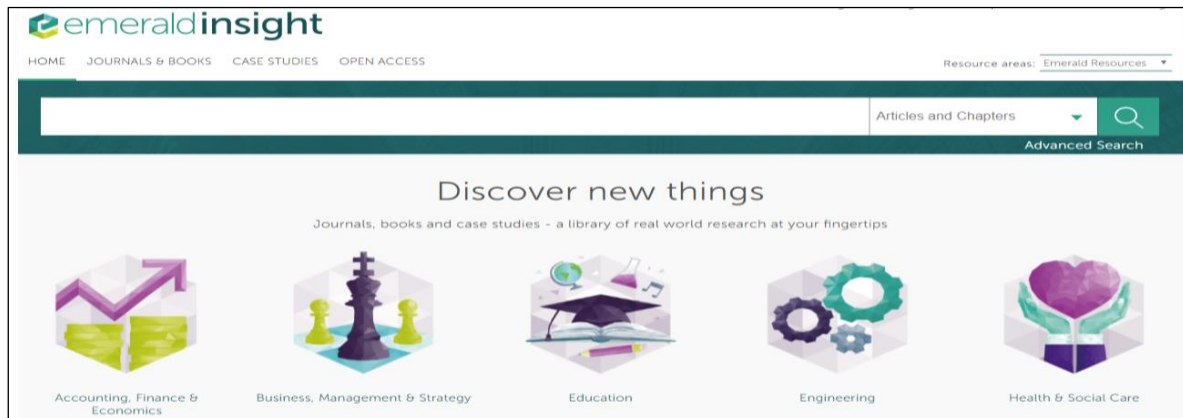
emeraldinsight

HOME JOURNALS & BOOKS CASE STUDIES OPEN ACCESS

Resource areas: Emerald Resources

Articles and Chapters

Advanced Search

Discover new things

Journals, books and case studies - a library of real world research at your fingertips

Accounting, Finance & Economics

Business, Management & Strategy

Education

Engineering

Health & Social Care